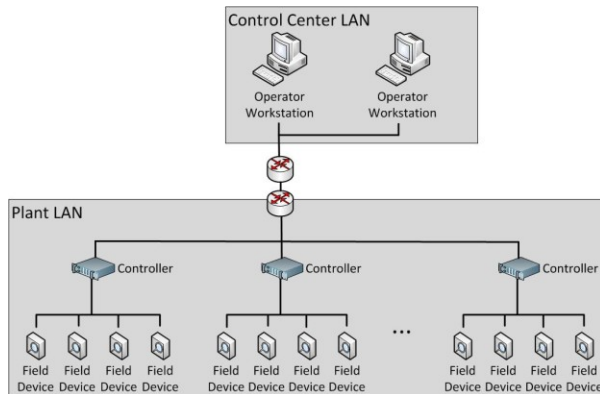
Control Center LAN

Operator Workstation

Operator Workstation

Plant LAN

Controller

Controller

Controller

Field Device

Field Device

Field Device

Field Device

Field Device

Field Device

Field Device

Field Device

...

Field Device

Field Device

Field Device

Field Device